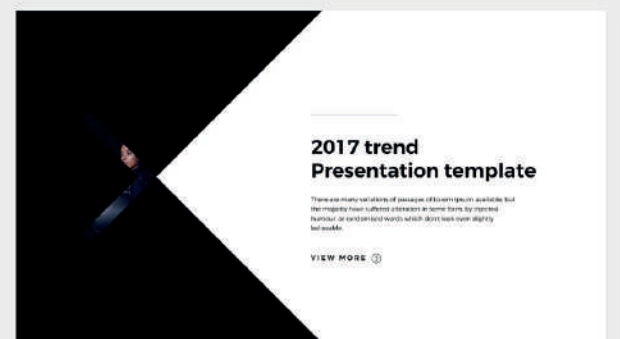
2017 trend
Presentation template

There are many variations of passages of lorem ipsum available but the majority have suffered alteration in some form, by injected humour, or randomised words which don't look even slightly believable.

VIEW MORE